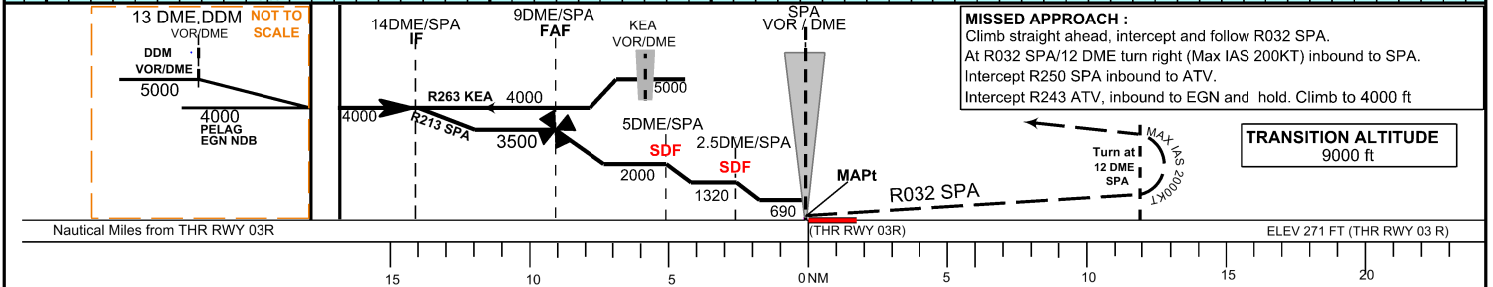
13 DME,DDM VOR/DME

NOT TO SCALE

DDM VOR/DME

5000

4000 PELAG EGN NDB

14DME/SPA IF

9DME/SPA FAF

KEA VOR/DME

SPA VOR / DME

R263 KEA 4000

5000

4000

R213 SPA

3500

5DME/SPA SDF

2.5DME/SPA SDF

2000

1320

690

MAPt

R032 SPA

MISSED APPROACH :
Climb straight ahead, intercept and follow R032 SPA.
At R032 SPA/12 DME turn right (Max IAS 200KT) inbound to SPA.
Intercept R250 SPA inbound to ATV.
Intercept R243 ATV, inbound to EGN and hold. Climb to 4000 ft

MAX IAS 200KT

Turn at 12 DME SPA

TRANSITION ALTITUDE 9000 ft

Nautical Miles from THR RWY 03R

(THR RWY 03R)

ELEV 271 FT (THR RWY 03 R)

15 10 5 0 NM 5 10 15 20